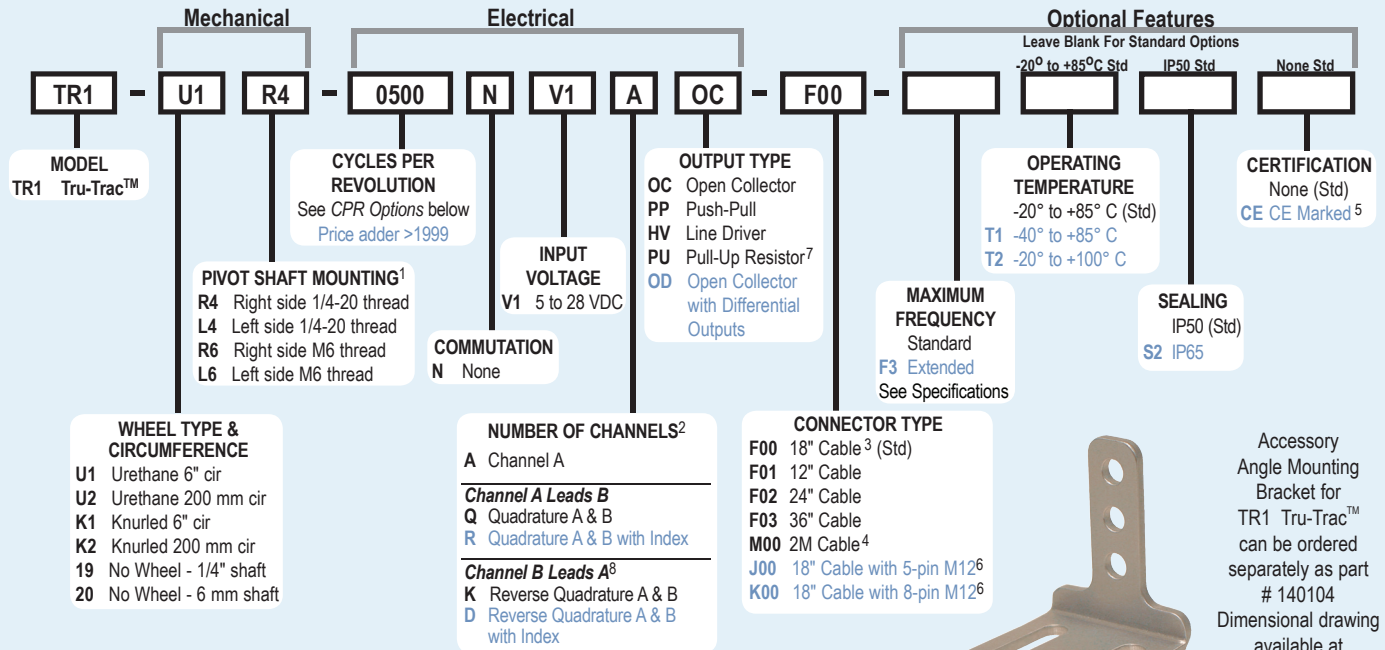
Mechanical

Electrical

Optional Features

Leave Blank For Standard Options

-20$^{o}$ to +85$^{o}$C Std

IP50 Std

None Std

TR1 - U1 R4 - 0500 N V1 A OC - F00 -

MODEL
TR1 Tru-Trac$^{TM}$

CYCLES PER REVOLUTION
See *CPR Options* below
Price adder >1999

INPUT VOLTAGE
V1 5 to 28 VDC

OUTPUT TYPE
OC Open Collector
PP Push-Pull
HV Line Driver
PU Pull-Up Resistor$^{7}$
OD Open Collector with Differential Outputs

OPERATING TEMPERATURE
-20° to +85° C (Std)
T1 -40° to +85° C
T2 -20° to +100° C

CERTIFICATION
None (Std)
CE CE Marked$^{5}$

PIVOT SHAFT MOUNTING$^{1}$
R4 Right side 1/4-20 thread
L4 Left side 1/4-20 thread
R6 Right side M6 thread
L6 Left side M6 thread

COMMUTATION
N None

MAXIMUM FREQUENCY
Standard
F3 Extended
See Specifications

SEALING
IP50 (Std)
S2 IP65

WHEEL TYPE & CIRCUMFERENCE
U1 Urethane 6" cir
U2 Urethane 200 mm cir
K1 Knurled 6" cir
K2 Knurled 200 mm cir
19 No Wheel - 1/4" shaft
20 No Wheel - 6 mm shaft

NUMBER OF CHANNELS$^{2}$
A Channel A
*Channel A Leads B*
Q Quadrature A & B
R Quadrature A & B with Index
*Channel B Leads A*$^{8}$
K Reverse Quadrature A & B
D Reverse Quadrature A & B with Index

CONNECTOR TYPE
F00 18" Cable $^{3}$ (Std)
F01 12" Cable
F02 24" Cable
F03 36" Cable
M00 2M Cable$^{4}$
J00 18" Cable with 5-pin M12$^{6}$
K00 18" Cable with 8-pin M12$^{6}$

Accessory Angle Mounting Bracket for TR1 Tru-Trac$^{TM}$ can be ordered separately as part # 140104 Dimensional drawing available at